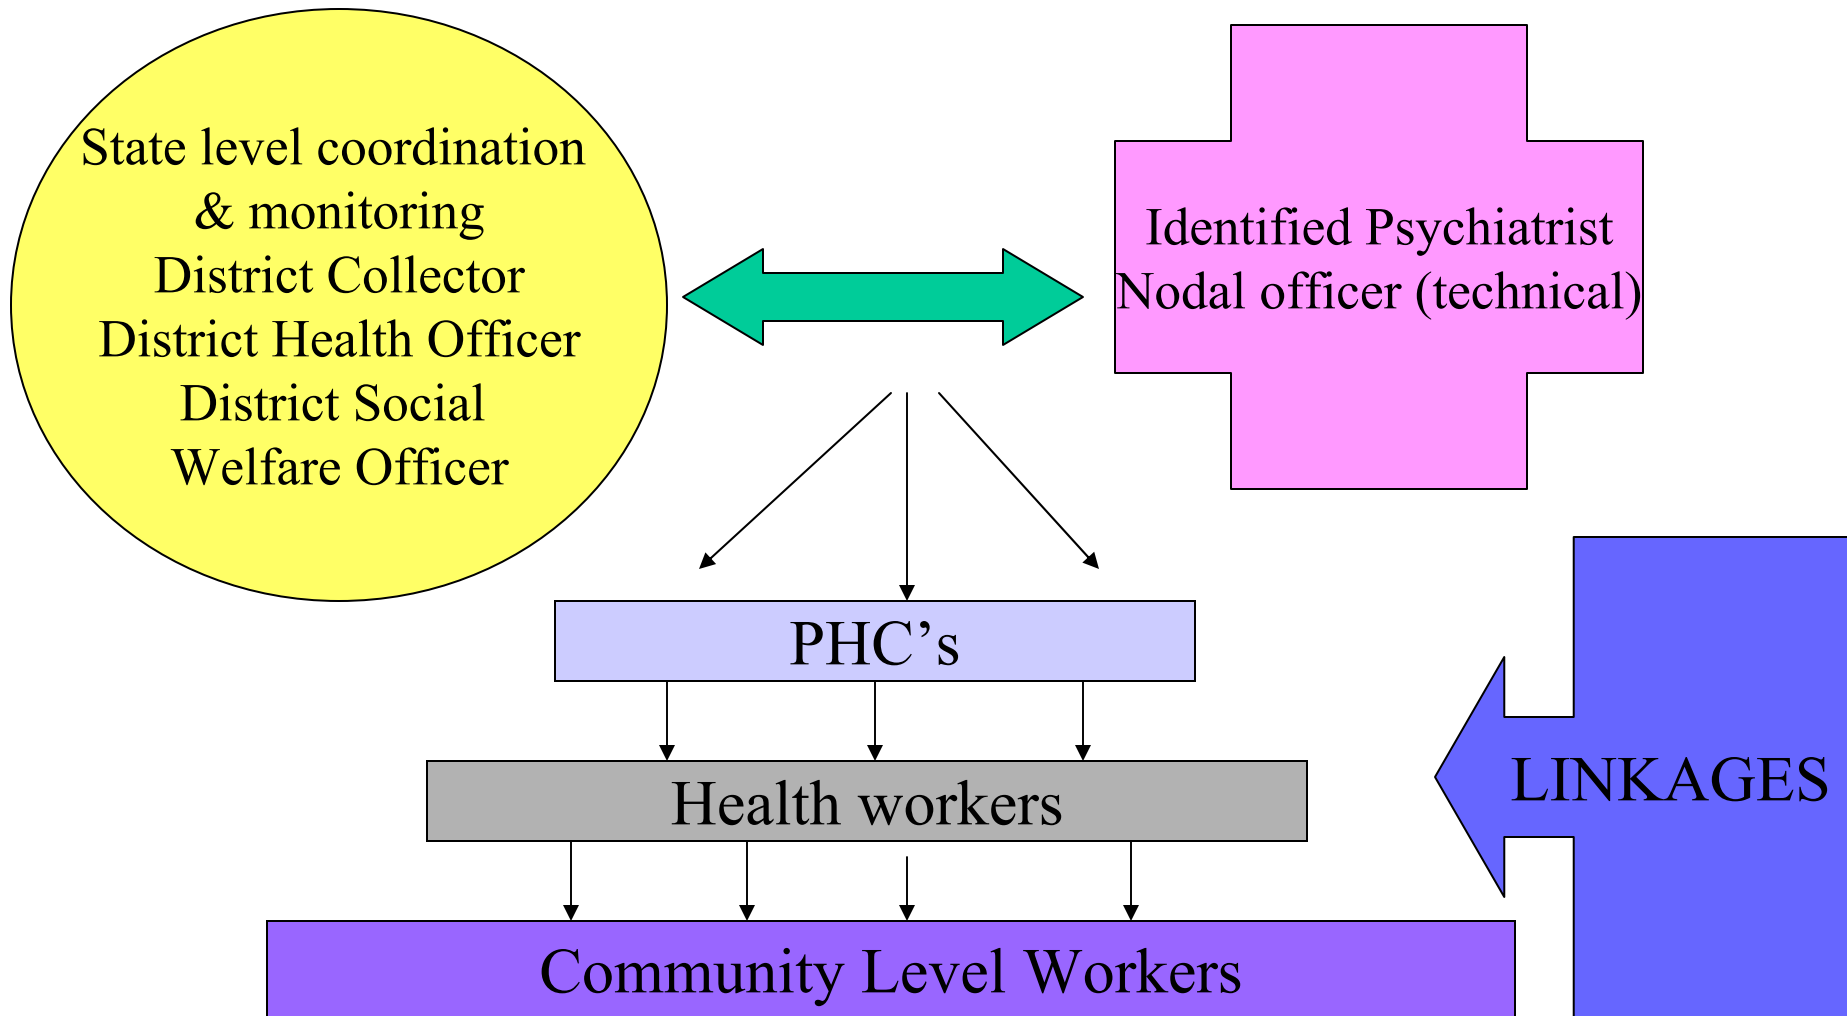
State level coordination & monitoring
District Collector
District Health Officer
District Social Welfare Officer

Identified Psychiatrist
Nodal officer (technical)

PHC’s

Health workers

Community Level Workers

LINKAGES